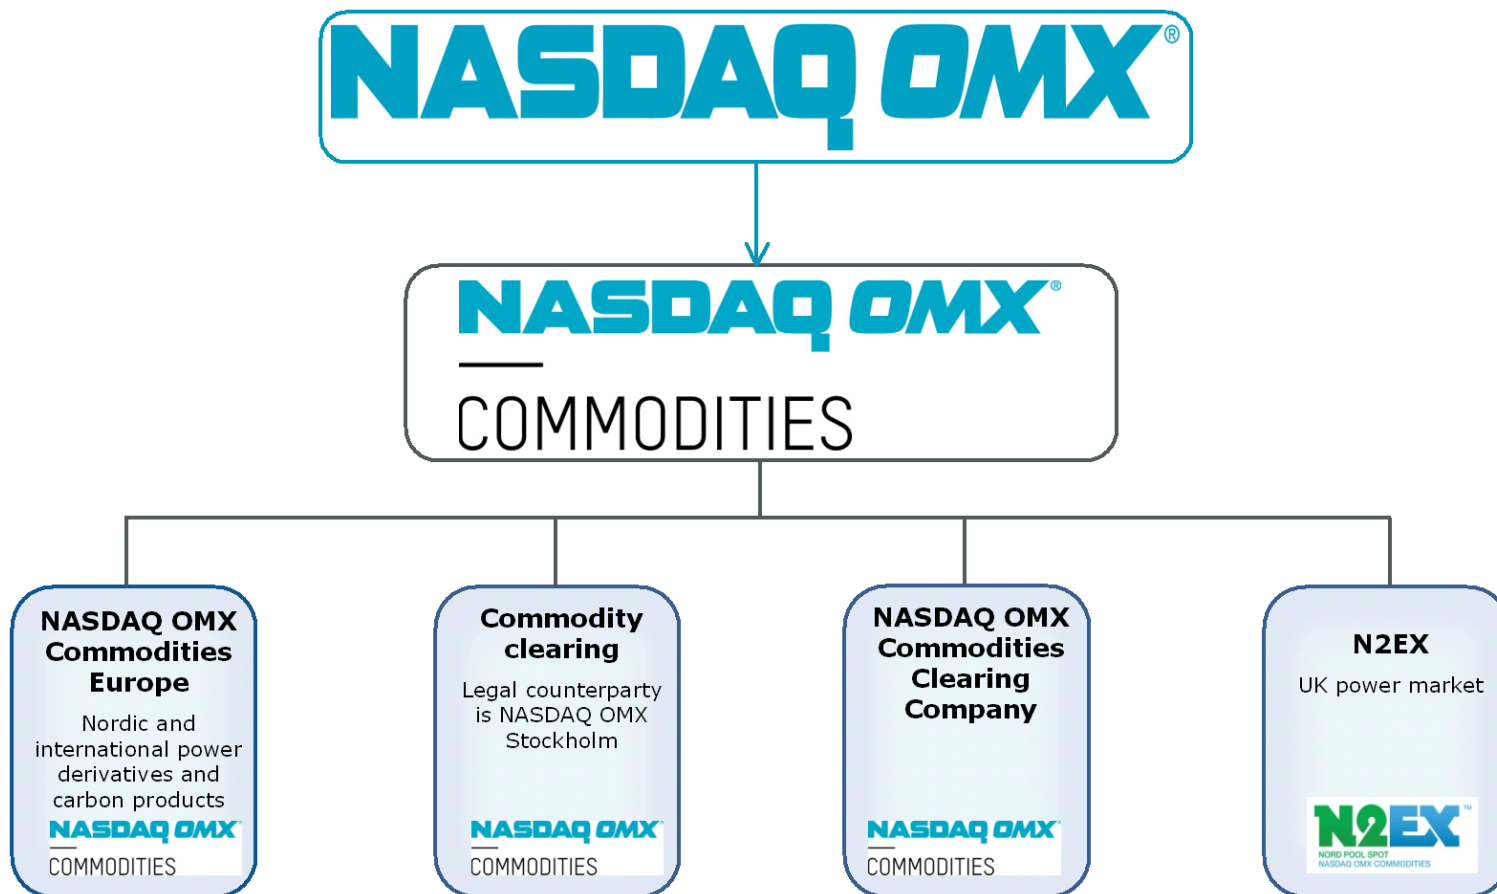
NASDAQ OMX®

NASDAQ OMX®
COMMODITIES

NASDAQ OMX Commodities Europe

Nordic and international power derivatives and carbon products

NASDAQ OMX
COMMODITIES

Commodity clearing

Legal counterparty is NASDAQ OMX Stockholm

NASDAQ OMX
COMMODITIES

NASDAQ OMX Commodities Clearing Company

NASDAQ OMX
COMMODITIES

N2EX

UK power market

N2EX™
NORD POOL SPOT
NASDAQ OMX COMMODITIES